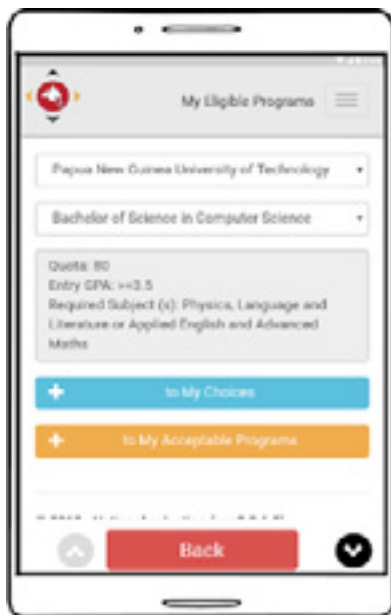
My Eligible Programs

Papua New Guinea University of Technology

Bachelor of Science in Computer Science

Quota: 80
Entry GPA: >=3.5
Required Subject (s): Physics, Language and Literature or Applied English and Advanced Maths

+ to My Choices

+ to My Acceptable Programs

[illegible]

Back